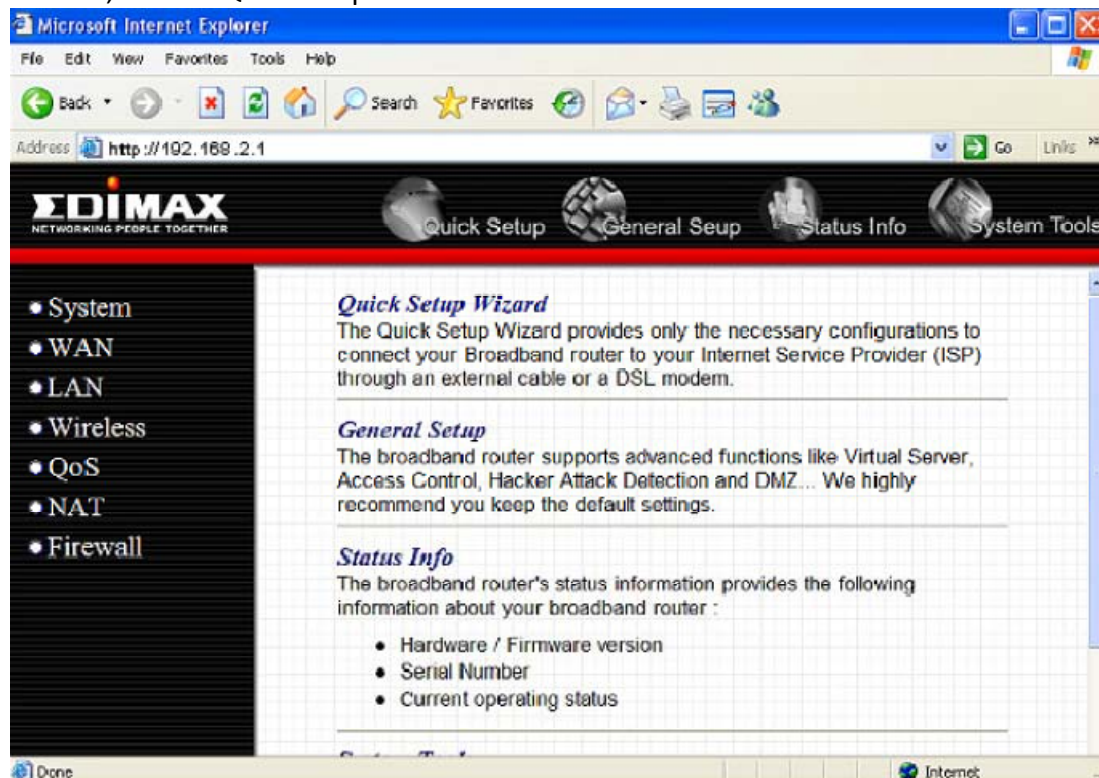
Microsoft Internet Explorer

File Edit View Favorites Tools Help

Back Search Favorites

Address http://192.168.2.1 Go Links

EDIMAX
NETWORKING PEOPLE TOGETHER

Quick Setup General Seup Status Info System Tools

• System
• WAN
• LAN
• Wireless
• QoS
• NAT
• Firewall

Quick Setup Wizard
The Quick Setup Wizard provides only the necessary configurations to connect your Broadband router to your Internet Service Provider (ISP) through an external cable or a DSL modem.

General Setup
The broadband router supports advanced functions like Virtual Server, Access Control, Hacker Attack Detection and DMZ... We highly recommend you keep the default settings.

Status Info
The broadband router's status information provides the following information about your broadband router :

• Hardware / Firmware version
• Serial Number
• Current operating status

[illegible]

Done

Internet